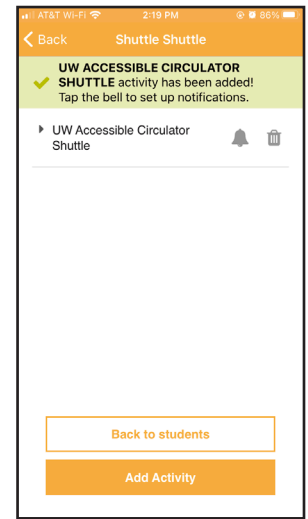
AT&T Wi-Fi 2:19 PM 86%

Back Shuttle Shuttle

UW ACCESSIBLE CIRCULATOR SHUTTLE activity has been added! Tap the bell to set up notifications.

UW Accessible Circulator Shuttle

Back to students

Add Activity